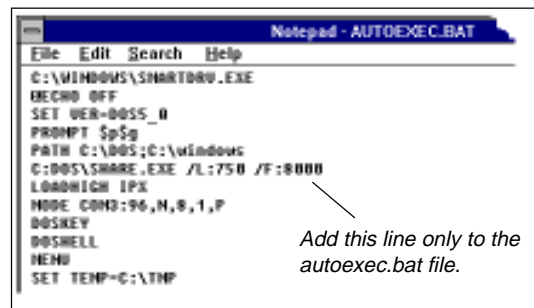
Notepad - AUTOEXEC.BAT

File Edit Search Help

C:\WINDOWS\SMARTDRV.EXE
@ECHO OFF
SET VER=DOS5_0
PROMPT $p$g
PATH C:\DOS;C:\windows
C:DOS\SHARE.EXE /L:750 /F:8000
LOADHIGH IPX
MODE COM3:96,N,8,1,P
DOSKEY
DOSHELL
MENU
SET TEMP=C:\TMP

Add this line only to the autoexec.bat file.